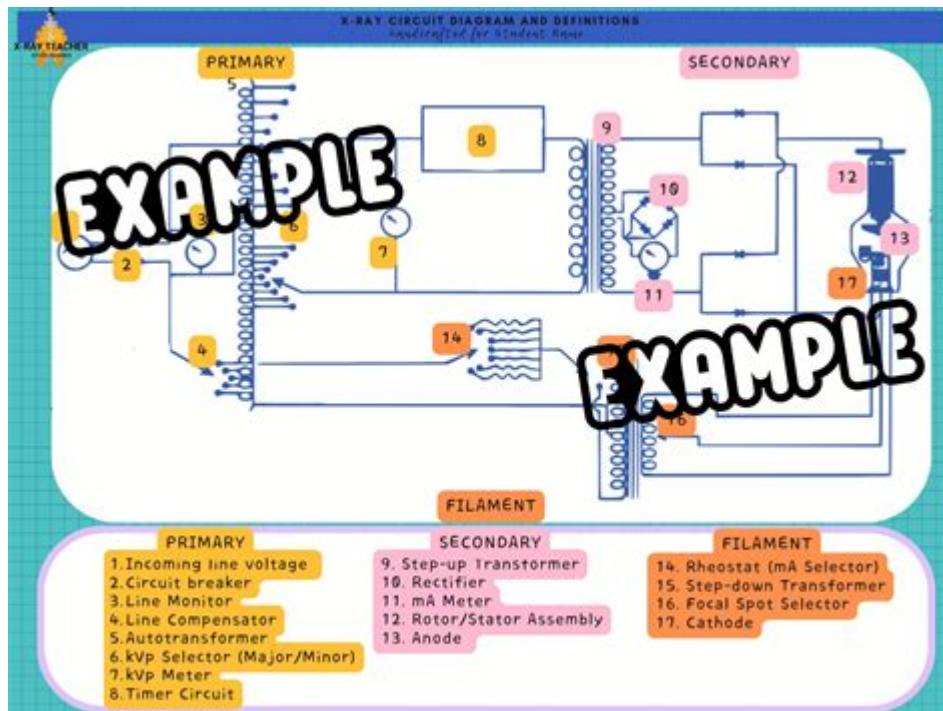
X-RAY TEACHER

X-RAY CIRCUIT DIAGRAM AND DEFINITIONS
handcrafted for Student Name

PRIMARY

SECONDARY

5

8

9

EXAMPLE

3

6

10

12

2

7

13

11

17

14

EXAMPLE

4

16

FILAMENT

PRIMARY
1. Incoming line voltage
2. Circuit breaker
3. Line Monitor
4. Line Compensator
5. Autotransformer
6. kVp Selector (Major/Minor)
7. kVp Meter
8. Timer Circuit

SECONDARY
9. Step-up Transformer
10. Rectifier
11. mA Meter
12. Rotor/Stator Assembly
13. Anode

FILAMENT
14. Rheostat (mA Selector)
15. Step-down Transformer
16. Focal Spot Selector
17. Cathode